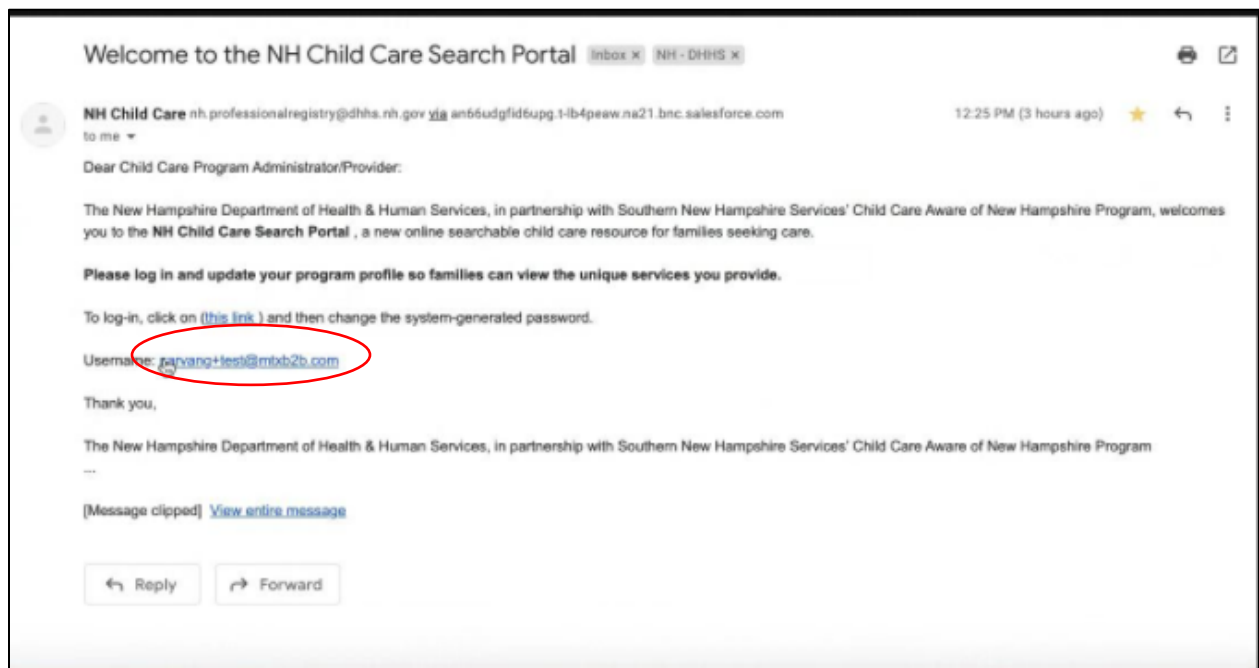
Welcome to the NH Child Care Search Portal Inbox × NH - DHHS ×

NH Child Care nh.professionalregistry@dhhs.nh.gov via an66udgfid6upg.t-lb4peaw.na21.bnc.salesforce.com
to me

12:25 PM (3 hours ago)

Dear Child Care Program Administrator/Provider:

The New Hampshire Department of Health & Human Services, in partnership with Southern New Hampshire Services' Child Care Aware of New Hampshire Program, welcomes you to the **NH Child Care Search Portal** , a new online searchable child care resource for families seeking care.

**Please log in and update your program profile so families can view the unique services you provide.**

To log-in, click on (this link ) and then change the system-generated password.

Username: rarvang+test@mtxb2b.com

Thank you,

The New Hampshire Department of Health & Human Services, in partnership with Southern New Hampshire Services' Child Care Aware of New Hampshire Program

---

[Message clipped] View entire message

Reply Forward